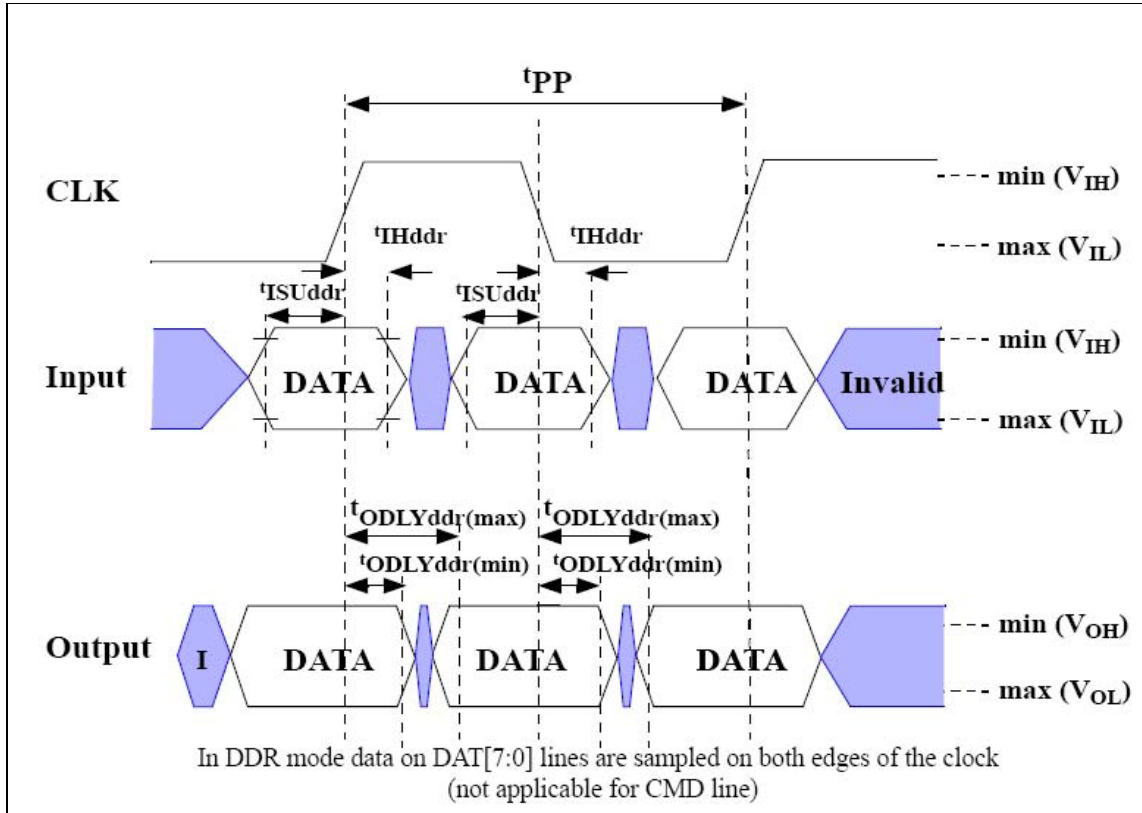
$t_{PP}$

CLK

min ($V_{IH}$)

max ($V_{IL}$)

$t_{IHddr}$

$t_{IHddr}$

$t_{ISUddr}$

$t_{ISUddr}$

Input

DATA

DATA

DATA

Invalid

min ($V_{IH}$)

max ($V_{IL}$)

$t_{ODLYddr(max)}$

$t_{ODLYddr(max)}$

$t_{ODLYddr(min)}$

$t_{ODLYddr(min)}$

Output

I

DATA

DATA

DATA

min ($V_{OH}$)

max ($V_{OL}$)

In DDR mode data on DAT[7:0] lines are sampled on both edges of the clock (not applicable for CMD line)